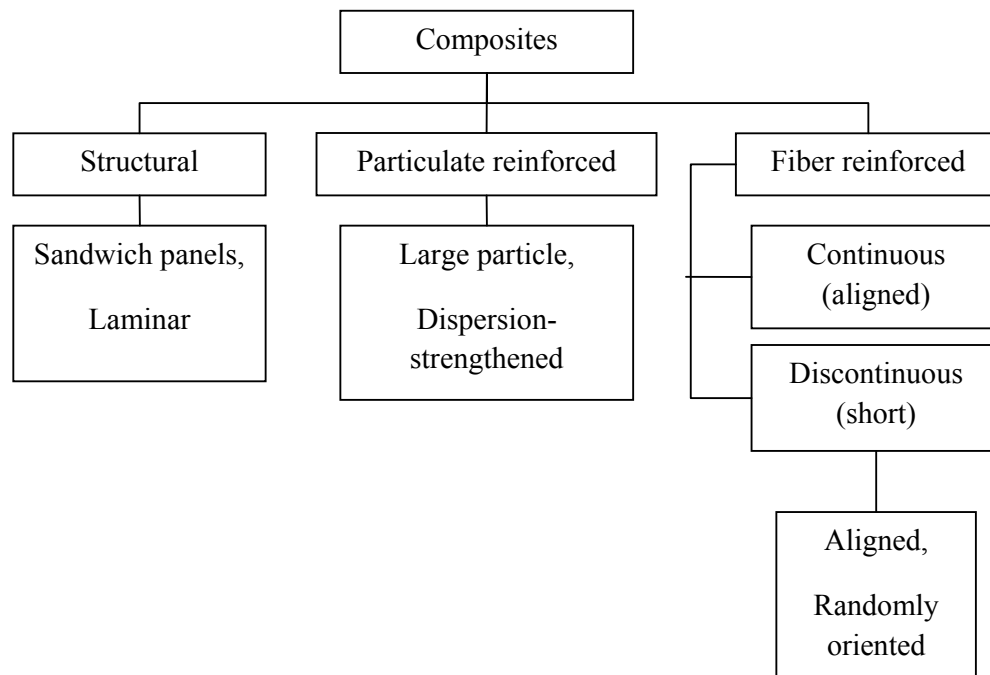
Composites

Structural

Sandwich panels,
Laminar

Particulate reinforced

Large particle,
Dispersion-strengthened

Fiber reinforced

Continuous
(aligned)

Discontinuous
(short)

Aligned,
Randomly
oriented